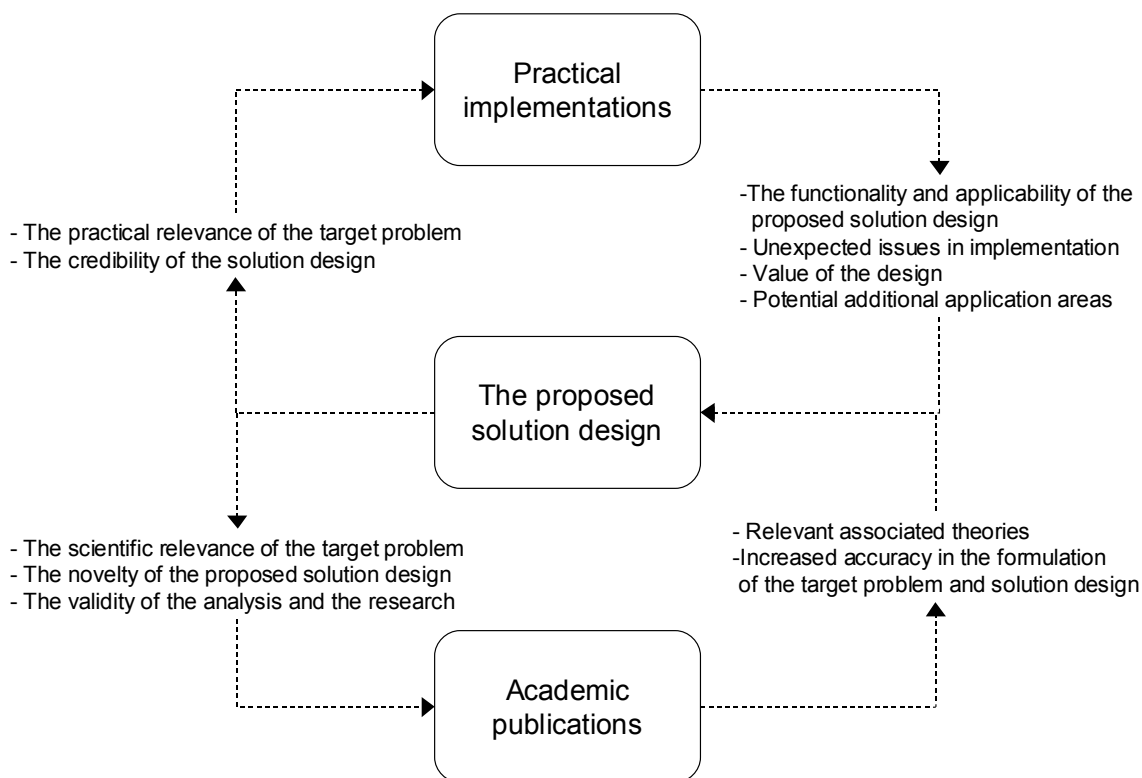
Practical implementations

- The practical relevance of the target problem
- The credibility of the solution design

-The functionality and applicability of the proposed solution design
- Unexpected issues in implementation
- Value of the design
- Potential additional application areas

The proposed solution design

- The scientific relevance of the target problem
- The novelty of the proposed solution design
- The validity of the analysis and the research

- Relevant associated theories
-Increased accuracy in the formulation of the target problem and solution design

Academic publications